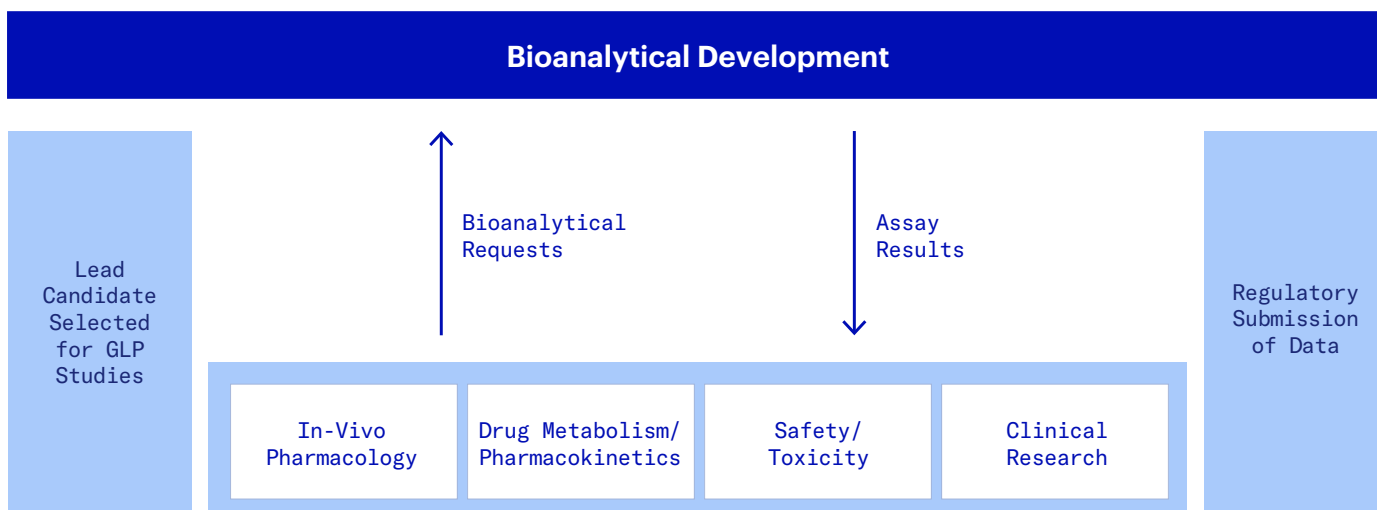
Bioanalytical Development

Lead Candidate Selected for GLP Studies

Bioanalytical Requests

Assay Results

Regulatory Submission of Data

In-Vivo Pharmacology

Drug Metabolism/ Pharmacokinetics

Safety/ Toxicity

Clinical Research